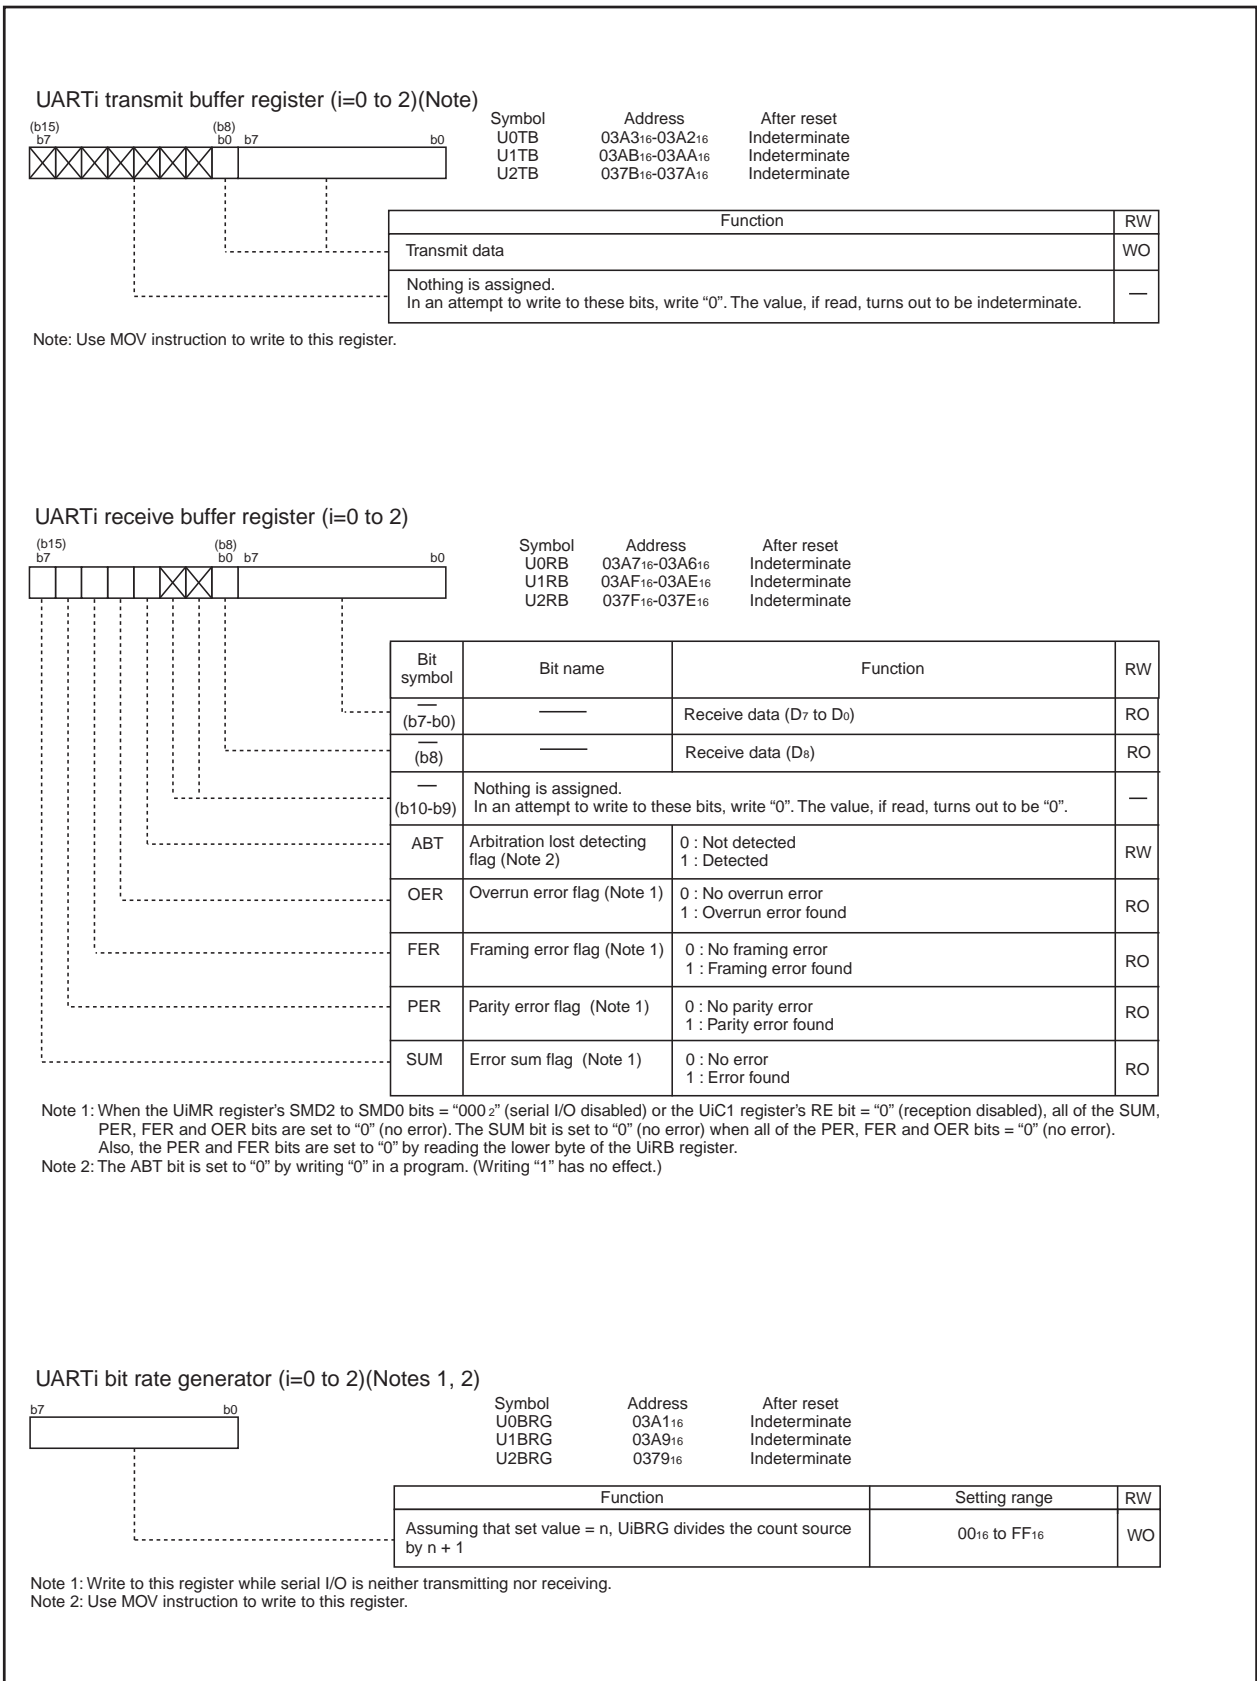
UARTi transmit buffer register (i=0 to 2)(Note)

(b15) b7 (b8) b0 b7 b0

| Symbol | Address | After reset |
|---|---|---|
| U0TB | $03A3_{16}$-$03A2_{16}$ | Indeterminate |
| U1TB | $03AB_{16}$-$03AA_{16}$ | Indeterminate |
| U2TB | $037B_{16}$-$037A_{16}$ | Indeterminate |

| Function | RW |
|---|---|
| Transmit data | WO |
| Nothing is assigned. In an attempt to write to these bits, write "0". The value, if read, turns out to be indeterminate. | — |

Note: Use MOV instruction to write to this register.

UARTi receive buffer register (i=0 to 2)

(b15) b7 (b8) b0 b7 b0

| Symbol | Address | After reset |
|---|---|---|
| U0RB | $03A7_{16}$-$03A6_{16}$ | Indeterminate |
| U1RB | $03AF_{16}$-$03AE_{16}$ | Indeterminate |
| U2RB | $037F_{16}$-$037E_{16}$ | Indeterminate |

| Bit symbol | Bit name | Function | RW |
|---|---|---|---|
| — (b7-b0) | —— | Receive data ($D_7$ to $D_0$) | RO |
| — (b8) | —— | Receive data ($D_8$) | RO |
| — (b10-b9) | Nothing is assigned. In an attempt to write to these bits, write "0". The value, if read, turns out to be "0". | | — |
| ABT | Arbitration lost detecting flag (Note 2) | 0 : Not detected 1 : Detected | RW |
| OER | Overrun error flag (Note 1) | 0 : No overrun error 1 : Overrun error found | RO |
| FER | Framing error flag (Note 1) | 0 : No framing error 1 : Framing error found | RO |
| PER | Parity error flag (Note 1) | 0 : No parity error 1 : Parity error found | RO |
| SUM | Error sum flag (Note 1) | 0 : No error 1 : Error found | RO |

Note 1: When the UiMR register's SMD2 to SMD0 bits = "$000_2$" (serial I/O disabled) or the UiC1 register's RE bit = "0" (reception disabled), all of the SUM, PER, FER and OER bits are set to "0" (no error). The SUM bit is set to "0" (no error) when all of the PER, FER and OER bits = "0" (no error). Also, the PER and FER bits are set to "0" by reading the lower byte of the UiRB register.
Note 2: The ABT bit is set to "0" by writing "0" in a program. (Writing "1" has no effect.)

UARTi bit rate generator (i=0 to 2)(Notes 1, 2)

b7 b0

| Symbol | Address | After reset |
|---|---|---|
| U0BRG | $03A1_{16}$ | Indeterminate |
| U1BRG | $03A9_{16}$ | Indeterminate |
| U2BRG | $0379_{16}$ | Indeterminate |

| Function | Setting range | RW |
|---|---|---|
| Assuming that set value = n, UiBRG divides the count source by n + 1 | $00_{16}$ to $FF_{16}$ | WO |

Note 1: Write to this register while serial I/O is neither transmitting nor receiving.
Note 2: Use MOV instruction to write to this register.